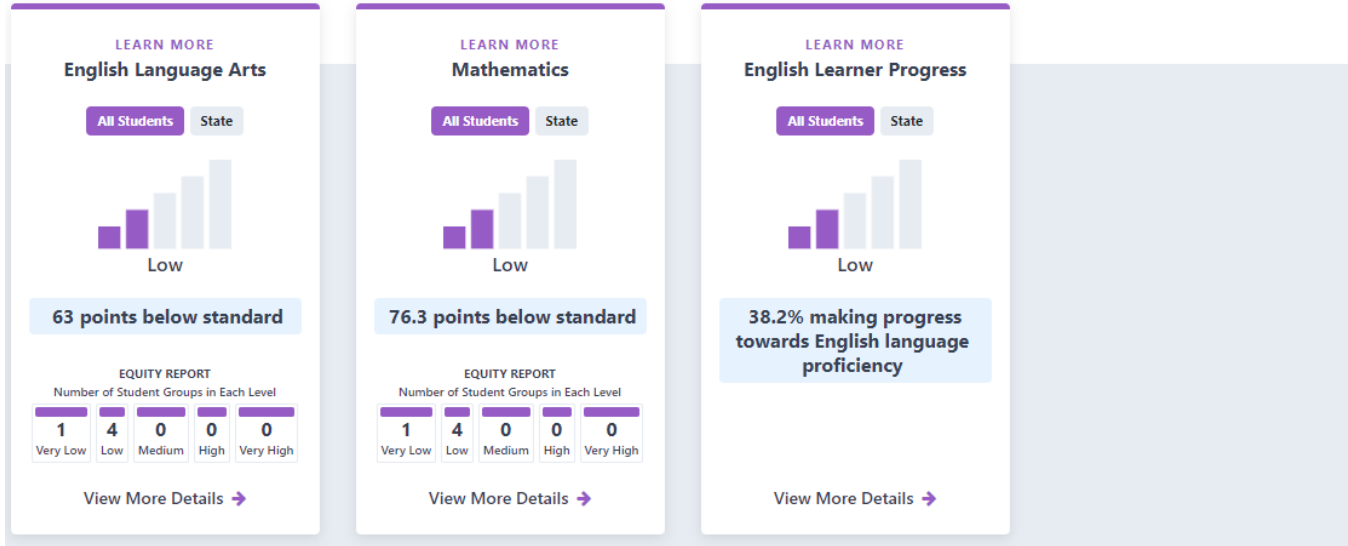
LEARN MORE
English Language Arts

All Students State

Low

63 points below standard

EQUITY REPORT
Number of Student Groups in Each Level

| 1 | 4 | 0 | 0 | 0 |
|---|---|---|---|---|
| Very Low | Low | Medium | High | Very High |

View More Details

LEARN MORE
Mathematics

All Students State

Low

76.3 points below standard

EQUITY REPORT
Number of Student Groups in Each Level

| 1 | 4 | 0 | 0 | 0 |
|---|---|---|---|---|
| Very Low | Low | Medium | High | Very High |

View More Details

LEARN MORE
English Learner Progress

All Students State

Low

38.2% making progress towards English language proficiency

View More Details